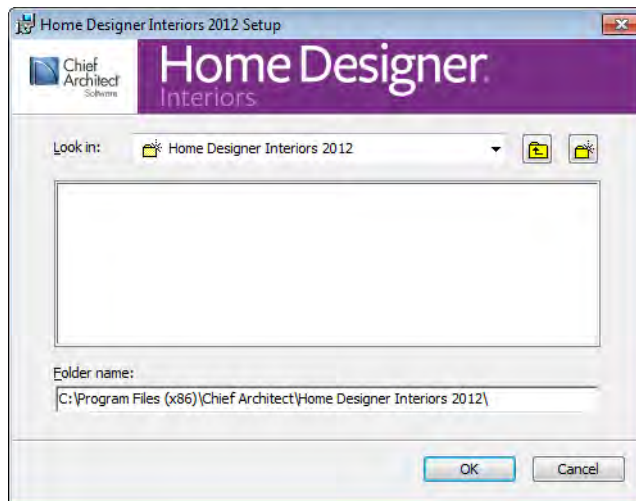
Home Designer Interiors 2012 Setup

Chief Architect Software

Home Designer Interiors

Look in: Home Designer Interiors 2012

Folder name:

C:\Program Files (x86)\Chief Architect\Home Designer Interiors 2012\

OK

Cancel